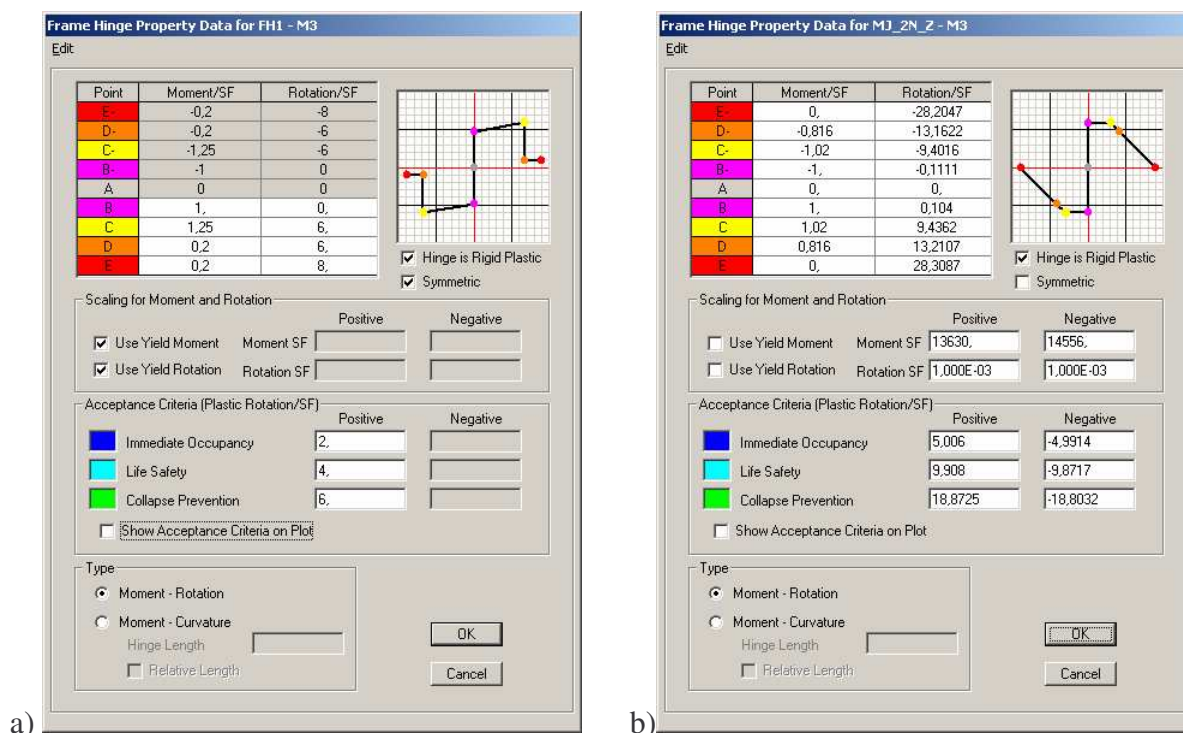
Frame Hinge Property Data for FH1 - M3

Edit

| Point | Moment/SF | Rotation/SF |
|---|---|---|
| E- | -0,2 | -8 |
| D- | -0,2 | -6 |
| C- | -1,25 | -6 |
| B- | -1 | 0 |
| A | 0 | 0 |
| B | 1, | 0, |
| C | 1,25 | 6, |
| D | 0,2 | 6, |
| E | 0,2 | 8, |

☑ Hinge is Rigid Plastic
☑ Symmetric

Scaling for Moment and Rotation
Positive Negative
☑ Use Yield Moment Moment SF
☑ Use Yield Rotation Rotation SF

Acceptance Criteria (Plastic Rotation/SF)
Positive Negative
Immediate Occupancy 2,
Life Safety 4,
Collapse Prevention 6,
☐ Show Acceptance Criteria on Plot

Type
◉ Moment - Rotation
○ Moment - Curvature
Hinge Length
☐ Relative Length

OK
Cancel

a)

Frame Hinge Property Data for MJ_2N_Z - M3

Edit

| Point | Moment/SF | Rotation/SF |
|---|---|---|
| E- | 0, | -28,2047 |
| D- | -0,816 | -13,1622 |
| C- | -1,02 | -9,4016 |
| B- | -1, | -0,1111 |
| A | 0, | 0, |
| B | 1, | 0,104 |
| C | 1,02 | 9,4362 |
| D | 0,816 | 13,2107 |
| E | 0, | 28,3087 |

☑ Hinge is Rigid Plastic
☐ Symmetric

Scaling for Moment and Rotation
Positive Negative
☐ Use Yield Moment Moment SF 13630, 14556,
☐ Use Yield Rotation Rotation SF 1,000E-03 1,000E-03

Acceptance Criteria (Plastic Rotation/SF)
Positive Negative
Immediate Occupancy 5,006 -4,9914
Life Safety 9,908 -9,8717
Collapse Prevention 18,8725 -18,8032
☐ Show Acceptance Criteria on Plot

Type
◉ Moment - Rotation
○ Moment - Curvature
Hinge Length
☐ Relative Length

OK
Cancel

b)